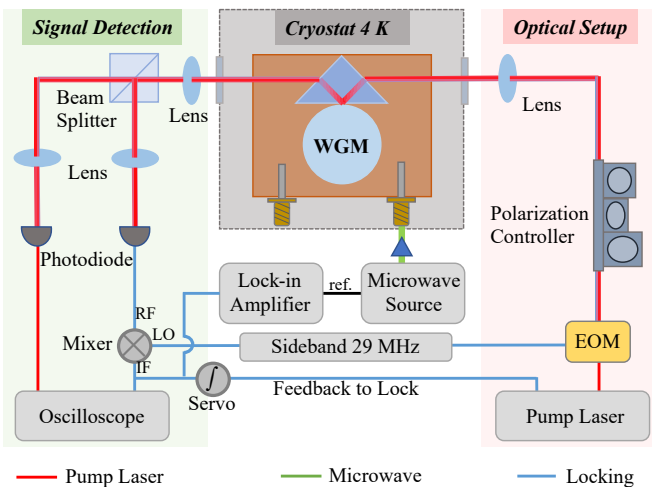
Signal Detection

Cryostat 4 K

Optical Setup

Beam Splitter

Lens

Lens

WGM

Lens

Lens

Polarization Controller

Photodiode

Lock-in Amplifier

ref.

Microwave Source

RF

Mixer

LO

Sideband 29 MHz

EOM

IF

$\int$

Servo

Feedback to Lock

Oscilloscope

Pump Laser

Pump Laser

Microwave

Locking